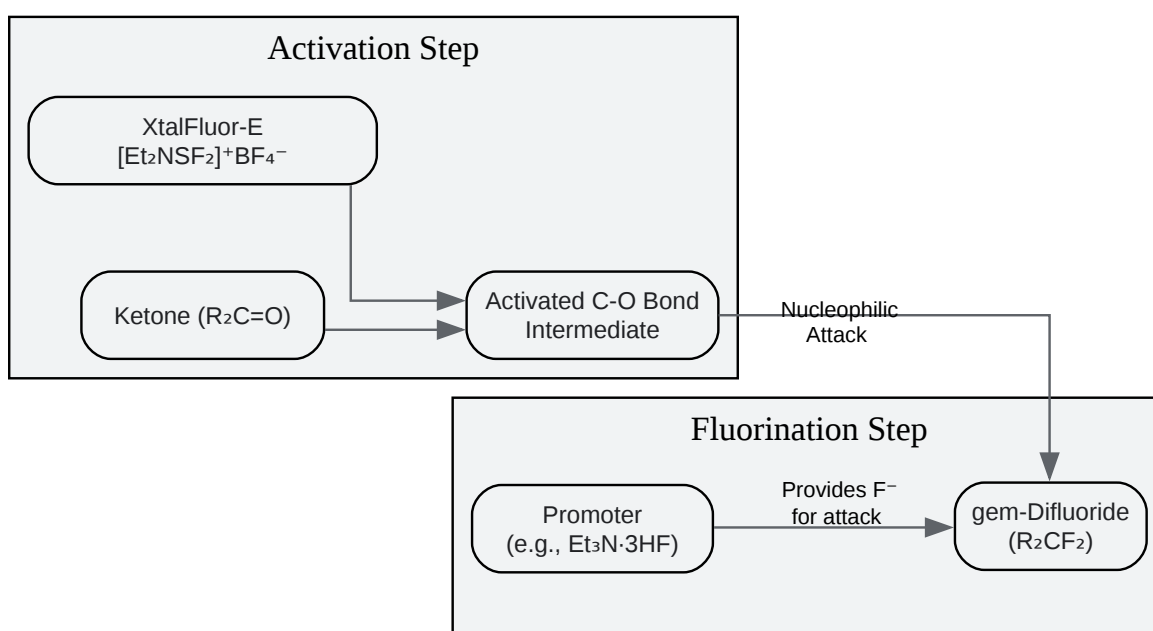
Activation Step

XtalFluor-E
$[Et_2NSF_2]^+BF_4^-$

Ketone ($R_2C=O$)

Activated C-O Bond Intermediate

Nucleophilic Attack

Fluorination Step

Promoter
(e.g., $Et_3N·3HF$)

Provides $F^-$ for attack

gem-Difluoride
($R_2CF_2$)